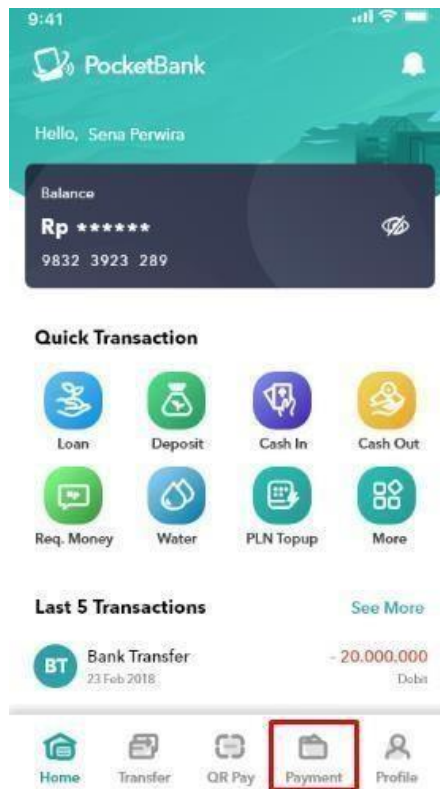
9:41

PocketBank

Hello, Sena Perwira

Balance
Rp ******
9832 3923 289

Quick Transaction

Loan
Deposit
Cash In
Cash Out
Req. Money
Water
PLN Topup
More

Last 5 Transactions
See More

BT
Bank Transfer
23 Feb 2018
- 20.000.000
Debit

Home
Transfer
QR Pay
Payment
Profile